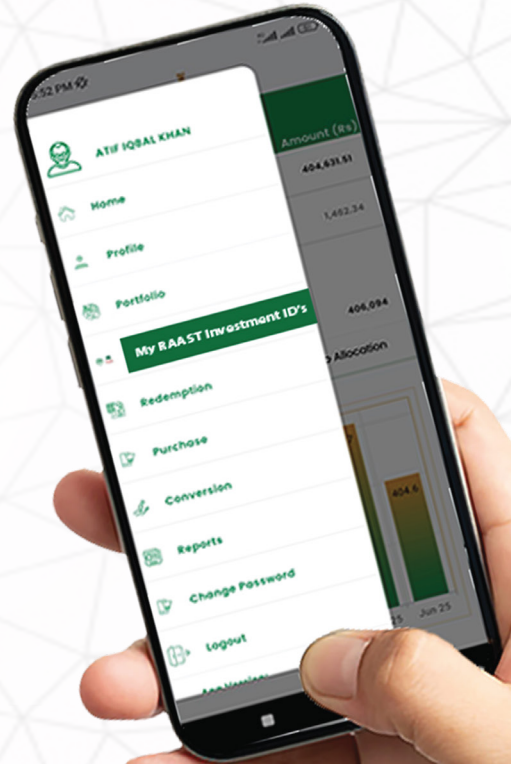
3:52 PM

ATIF IQBAL KHAN

Home

Profile

Portfolio

My RAAST Investment ID's

Redemption

Purchase

Conversion

Reports

Change Password

Logout

App Version

Amount (Rs)

404,631.51

1,462.34

406,094

Allocation

404.6

Jun 25